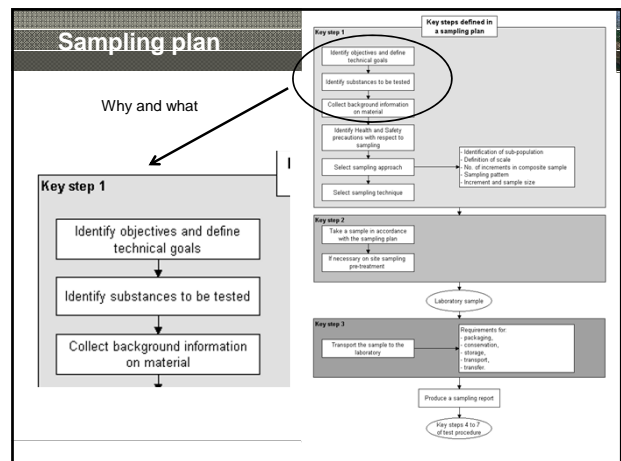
Sampling plan

Why and what

Key step 1

Identify objectives and define technical goals

Identify substances to be tested

Collect background information on material

Key steps defined in a sampling plan

Key step 1

Identify objectives and define technical goals

Identify substances to be tested

Collect background information on material

Identify Health and Safety precautions with respect to sampling

Select sampling approach

- Identification of sub-population
- Definition of scale
- No. of increments in composite sample
- Sampling pattern
- Increment and sample size

Select sampling technique

Key step 2

Take a sample in accordance with the sampling plan

If necessary on site sampling pre-treatment

Laboratory sample

Key step 3

Transport the sample to the laboratory

Requirements for:
- packaging,
- conservation,
- storage,
- transport,
- transfer.

Produce a sampling report

Key steps 4 to 7 of test procedure